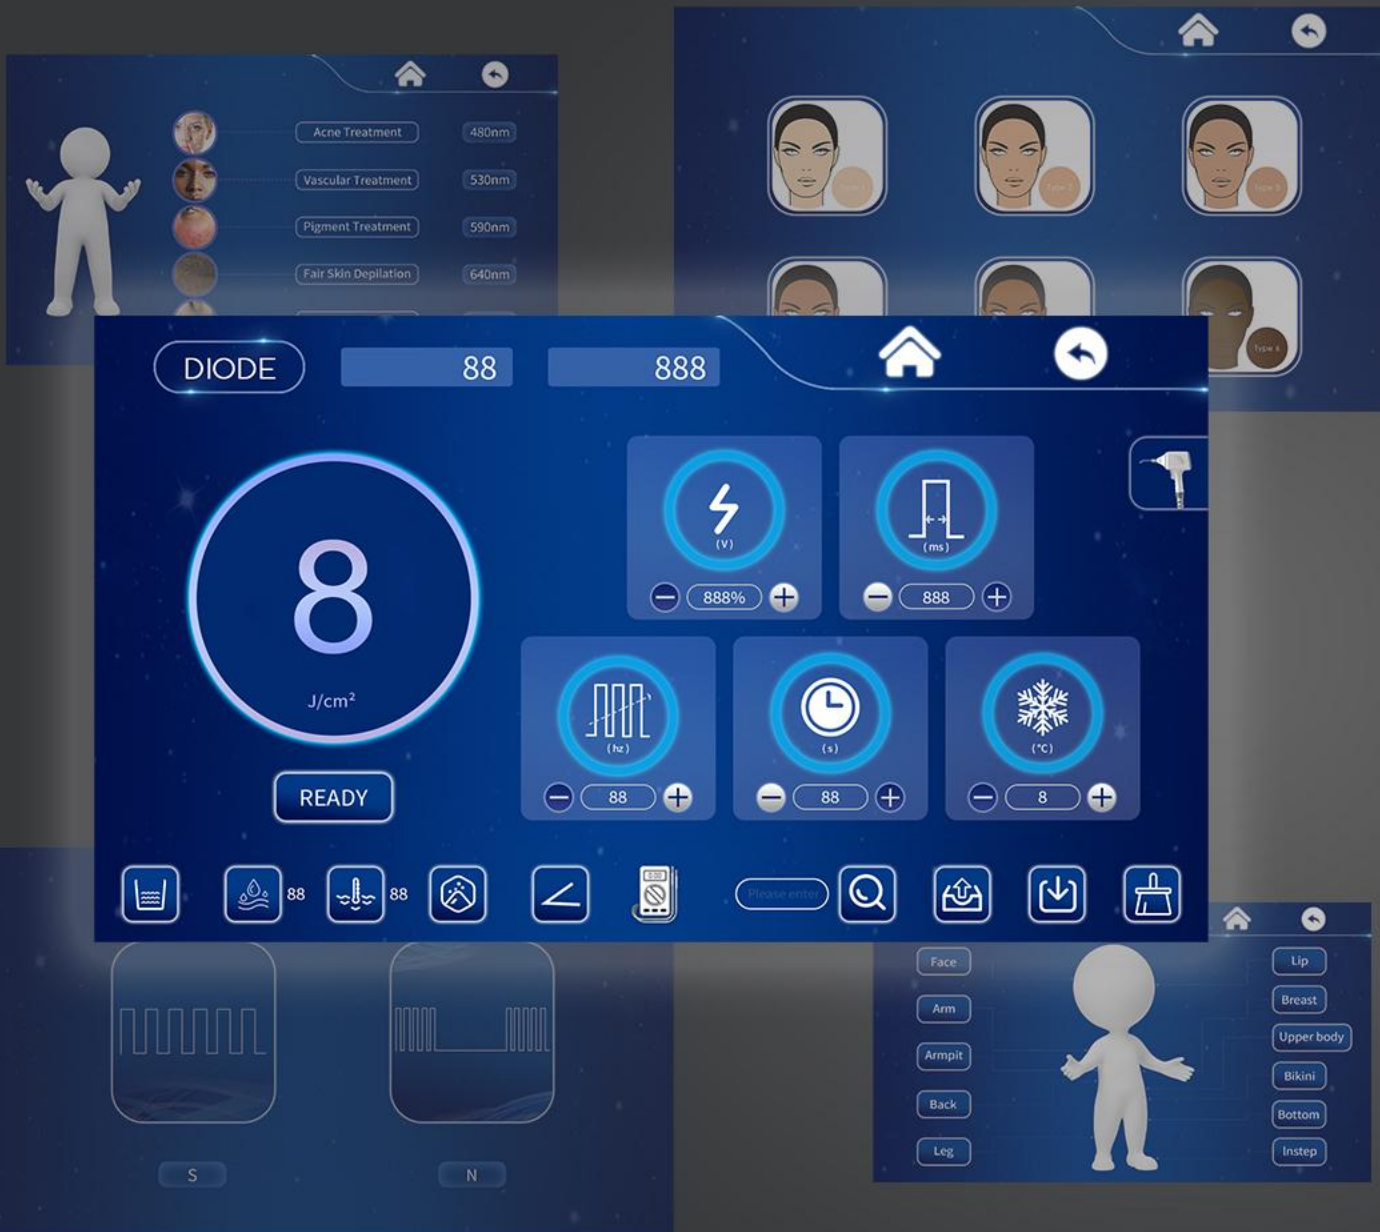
Acne Treatment 480nm
Vascular Treatment 530nm
Pigment Treatment 590nm
Fair Skin Depilation 640nm

Type 1
Type 2
Type 3
Type 6

DIODE 88 888

8
J/cm²

READY

(V) 888%
(ms) 888
(hz) 88
(s) 88
(℃) 8

88 88

Please enter

S N

Face
Arm
Armpit
Back
Leg
Lip
Breast
Upper body
Bikini
Bottom
Instep